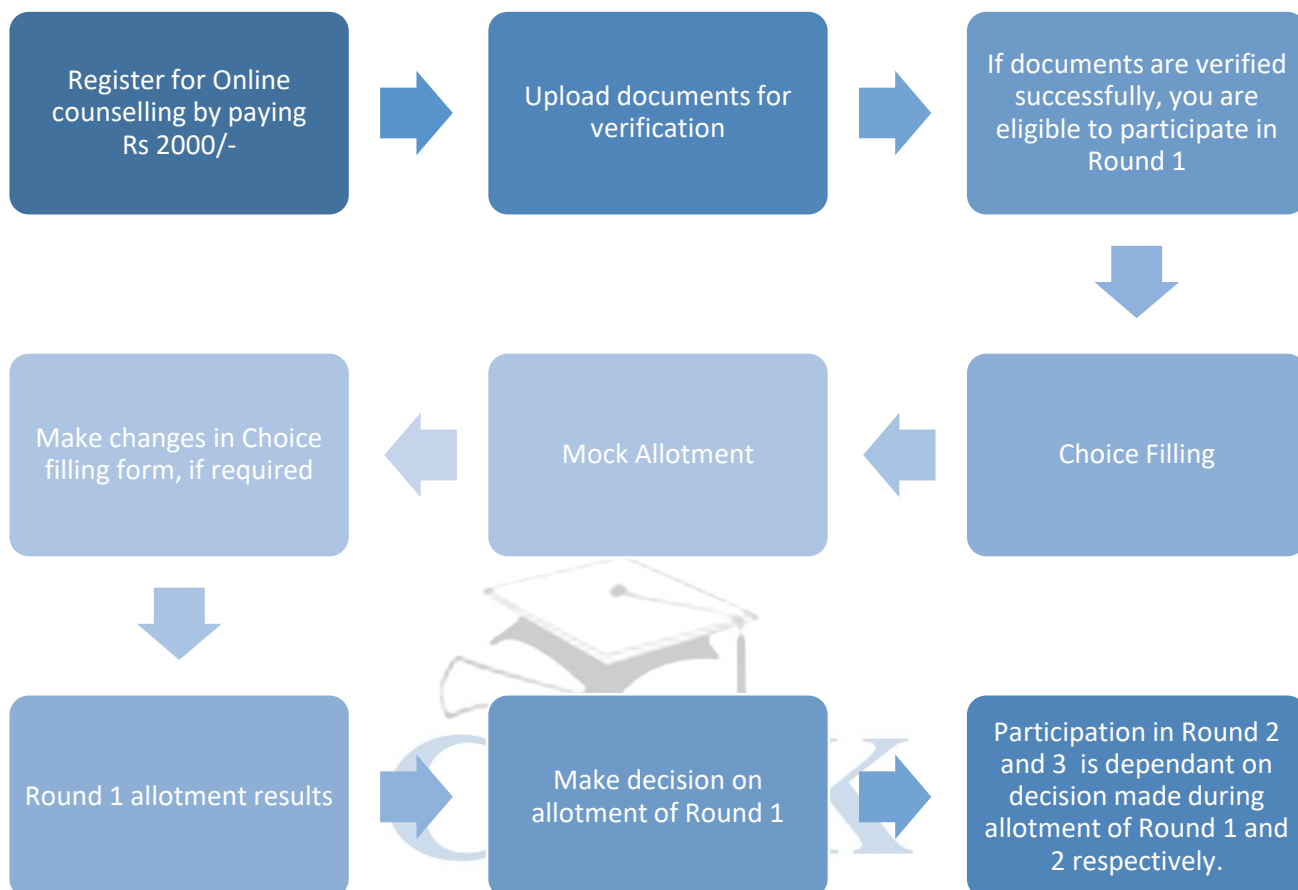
Register for Online counselling by paying Rs 2000/-

Upload documents for verification

If documents are verified successfully, you are eligible to participate in Round 1

Choice Filling

Mock Allotment

Make changes in Choice filling form, if required

Round 1 allotment results

Make decision on allotment of Round 1

Participation in Round 2 and 3 is dependant on decision made during allotment of Round 1 and 2 respectively.